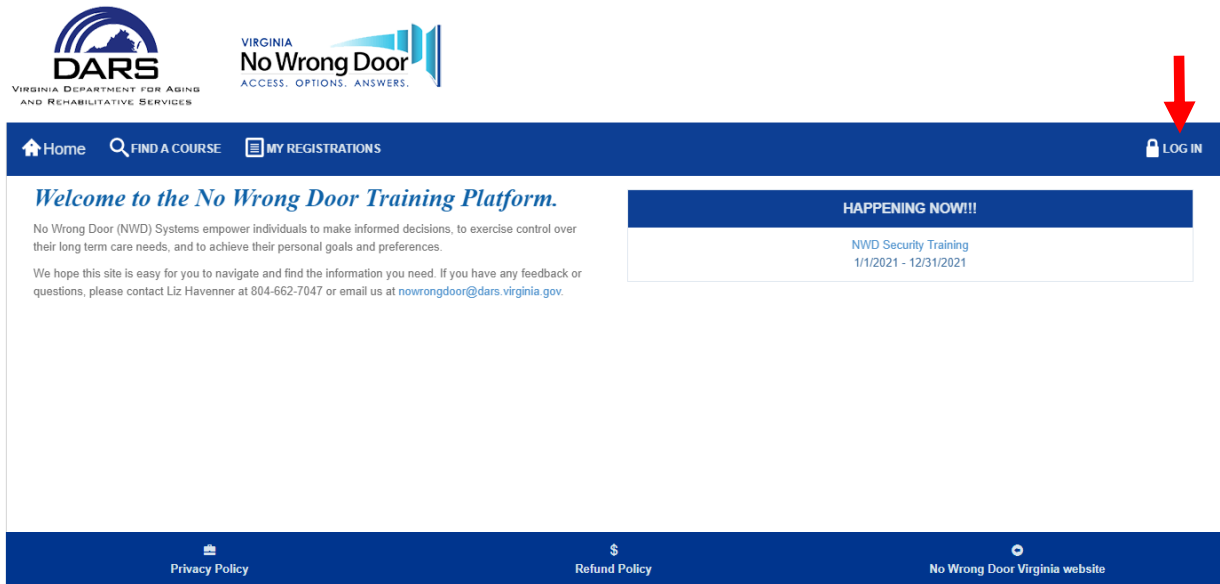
DARS
Virginia Department for Aging and Rehabilitative Services

VIRGINIA
No Wrong Door
ACCESS. OPTIONS. ANSWERS.

Home FIND A COURSE MY REGISTRATIONS LOG IN

Welcome to the No Wrong Door Training Platform.

No Wrong Door (NWD) Systems empower individuals to make informed decisions, to exercise control over their long term care needs, and to achieve their personal goals and preferences.

We hope this site is easy for you to navigate and find the information you need. If you have any feedback or questions, please contact Liz Havenner at 804-662-7047 or email us at nowrongdoor@dars.virginia.gov.

HAPPENING NOW!!!

NWD Security Training
1/1/2021 - 12/31/2021

Privacy Policy

$
Refund Policy

No Wrong Door Virginia website